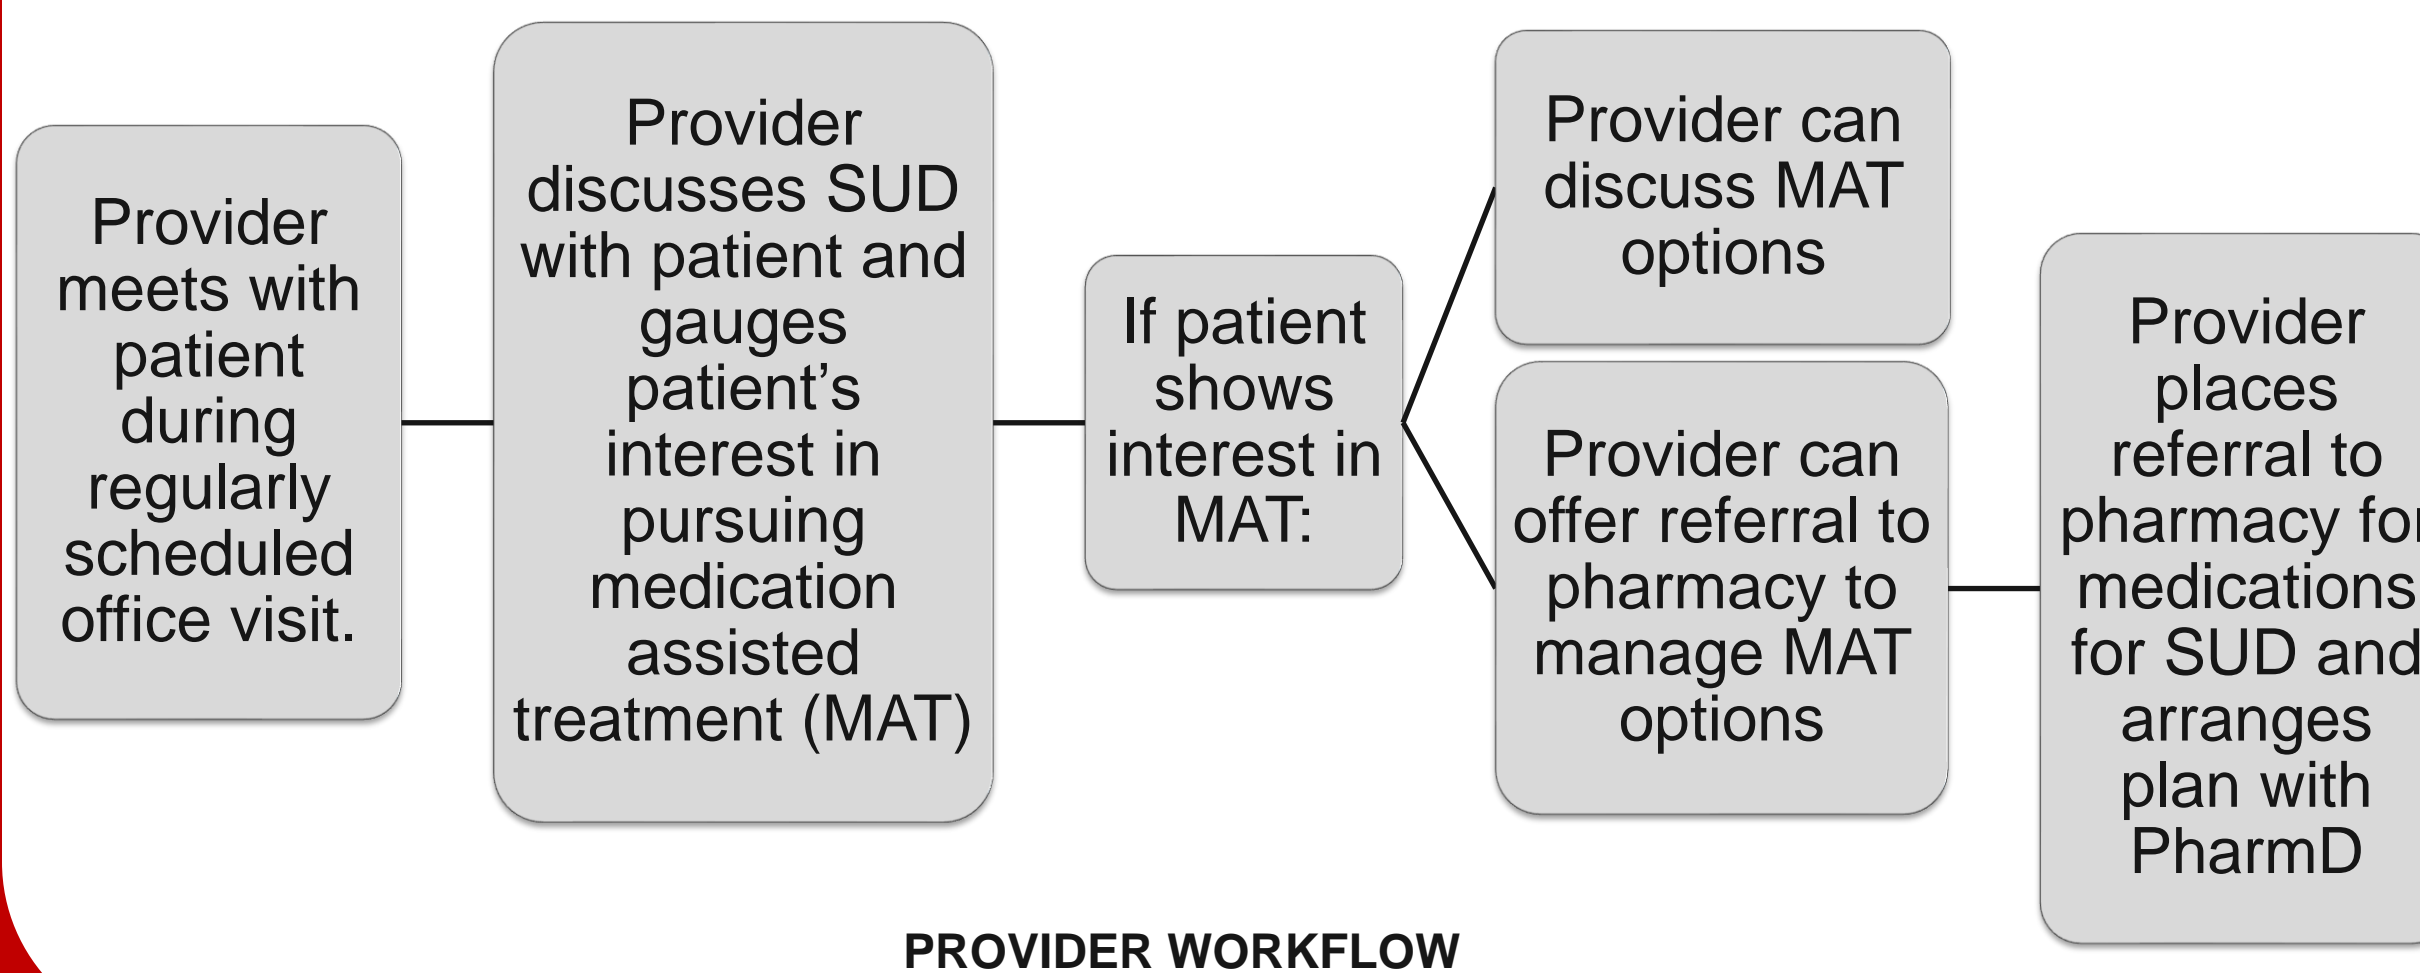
Provider meets with patient during regularly scheduled office visit.

Provider discusses SUD with patient and gauges patient’s interest in pursuing medication assisted treatment (MAT)

If patient shows interest in MAT:

Provider can discuss MAT options

Provider can offer referral to pharmacy to manage MAT options

Provider places referral to pharmacy fo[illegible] medications for SUD and arranges plan with PharmD

PROVIDER WORKFLOW